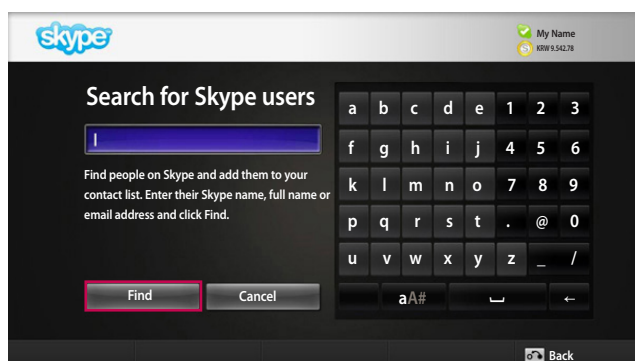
skype

My Name
KRW 9,542.78

Search for Skype users

|

Find people on Skype and add them to your contact list. Enter their Skype name, full name or email address and click Find.

Find Cancel

| a | b | c | d | e | 1 | 2 | 3 |
|---|---|---|---|---|---|---|---|
| f | g | h | i | j | 4 | 5 | 6 |
| k | l | m | n | o | 7 | 8 | 9 |
| p | q | r | s | t | . | @ | 0 |
| u | v | w | x | y | z | _ | / |

aA#

←

Back